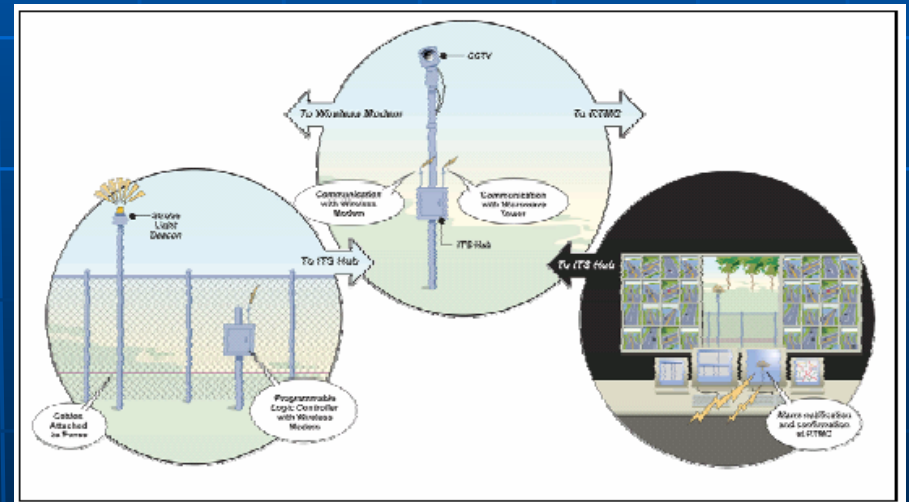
CCTV

To Wireless Modem

To RTMC

Communication with Wireless Modem

Communication with Microwave Tower

ITS Hub

Strobe Light Beacon

To ITS Hub

To ITS Hub

Cables Attached to Fence

Programmable Logic Controller with Wireless Modem

Alarm notification and confirmation at RTMC